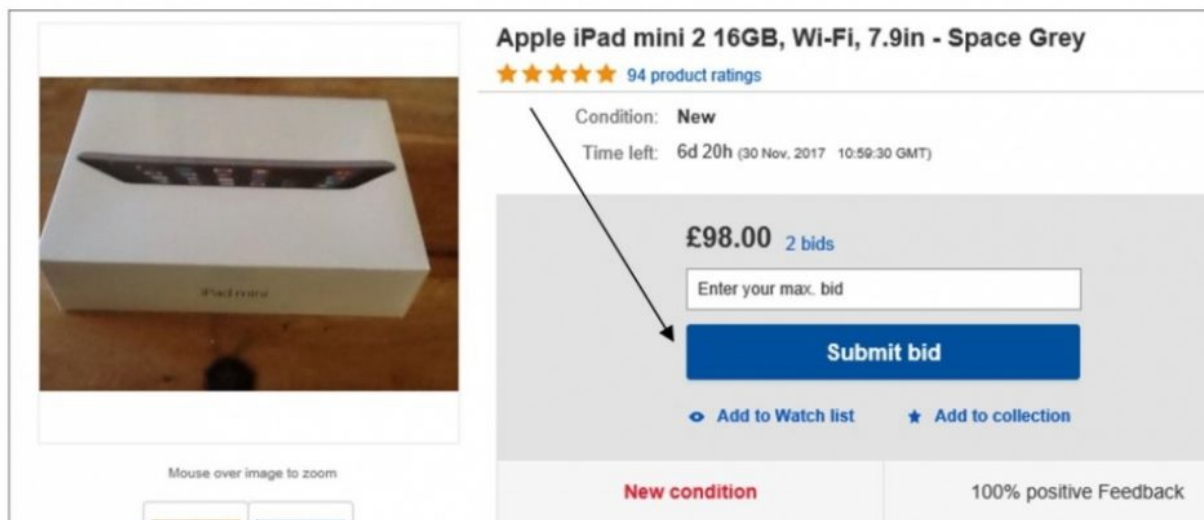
iPad mini

Mouse over image to zoom

Apple iPad mini 2 16GB, Wi-Fi, 7.9in - Space Grey

94 product ratings

Condition: New

Time left: 6d 20h (30 Nov, 2017 10:59:30 GMT)

£98.00 2 bids

Enter your max. bid

Submit bid

Add to Watch list

Add to collection

New condition

100% positive Feedback